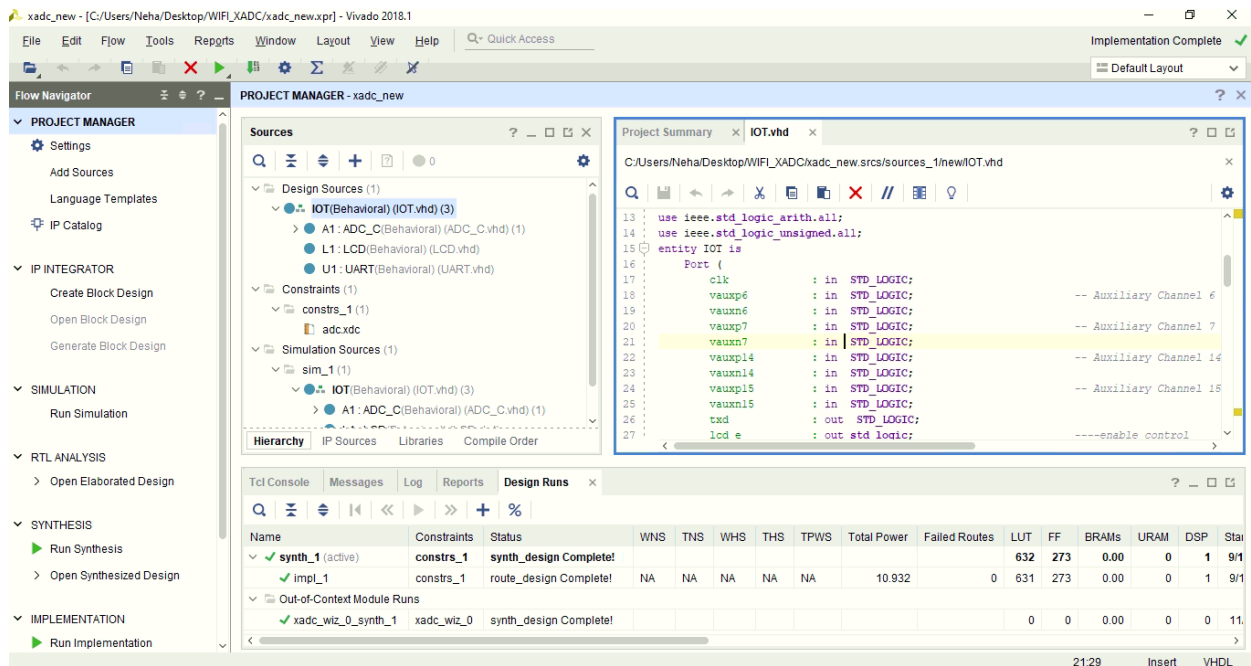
xadc_new - [C:/Users/Neha/Desktop/WIFI_XADC/xadc_new.xpr] - Vivado 2018.1

File Edit Flow Tools Reports Window Layout View Help Quick Access

Implementation Complete

Default Layout

Flow Navigator

PROJECT MANAGER - xadc_new

PROJECT MANAGER
Settings
Add Sources
Language Templates
IP Catalog

IP INTEGRATOR
Create Block Design
Open Block Design
Generate Block Design

SIMULATION
Run Simulation

RTL ANALYSIS
Open Elaborated Design

SYNTHESIS
Run Synthesis
Open Synthesized Design

IMPLEMENTATION
Run Implementation

Sources

Design Sources (1)
IOT(Behavioral) (IOT.vhd) (3)
A1 : ADC_C(Behavioral) (ADC_C.vhd) (1)
L1 : LCD(Behavioral) (LCD.vhd)
U1 : UART(Behavioral) (UART.vhd)
Constraints (1)
constrs_1 (1)
adc.xdc
Simulation Sources (1)
sim_1 (1)
IOT(Behavioral) (IOT.vhd) (3)
A1 : ADC_C(Behavioral) (ADC_C.vhd) (1)

Hierarchy IP Sources Libraries Compile Order

Project Summary IOT.vhd

C:/Users/Neha/Desktop/WIFI_XADC/xadc_new.srcs/sources_1/new/IOT.vhd

13 use ieee.std_logic_arith.all;
14 use ieee.std_logic_unsigned.all;
15 entity IOT is
16 Port (
17 clk : in STD_LOGIC;
18 vauxp6 : in STD_LOGIC; -- Auxiliary Channel 6
19 vauxn6 : in STD_LOGIC;
20 vauxp7 : in STD_LOGIC; -- Auxiliary Channel 7
21 vauxn7 : in STD_LOGIC;
22 vauxp14 : in STD_LOGIC; -- Auxiliary Channel 14
23 vauxn14 : in STD_LOGIC;
24 vauxp15 : in STD_LOGIC; -- Auxiliary Channel 15
25 vauxn15 : in STD_LOGIC;
26 txd : out STD_LOGIC;
27 lcd_e : out std_logic; ----enable control

Tcl Console Messages Log Reports Design Runs

| Name | Constraints | Status | WNS | TNS | WHS | THS | TPWS | Total Power | Failed Routes | LUT | FF | BRAMs | URAM | DSP | Sta |
|---|---|---|---|---|---|---|---|---|---|---|---|---|---|---|---|
| synth_1 (active) | constrs_1 | synth_design Complete! | | | | | | | | 632 | 273 | 0.00 | 0 | 1 | 9/1 |
| impl_1 | constrs_1 | route_design Complete! | NA | NA | NA | NA | NA | 10.932 | 0 | 631 | 273 | 0.00 | 0 | 1 | 9/1 |
| Out-of-Context Module Runs | | | | | | | | | | | | | | | |
| xadc_wiz_0_synth_1 | xadc_wiz_0 | synth_design Complete! | | | | | | | | 0 | 0 | 0.00 | 0 | 0 | 11. |

21:29 Insert VHDL